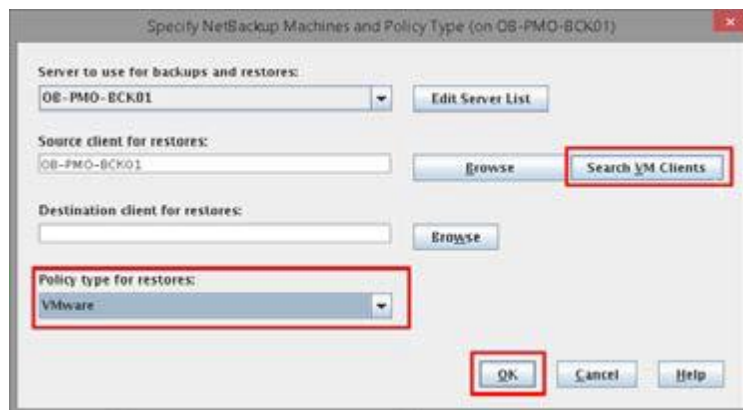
Specify NetBackup Machines and Policy Type (on OB-PMO-BCK01)

Server to use for backups and restores:

OB-PMO-BCK01

Edit Server List

Source client for restores:

OB-PMO-BCK01

Browse

Search VM Clients

Destination client for restores:

Browse

Policy type for restores:

VMware

OK

Cancel

Help